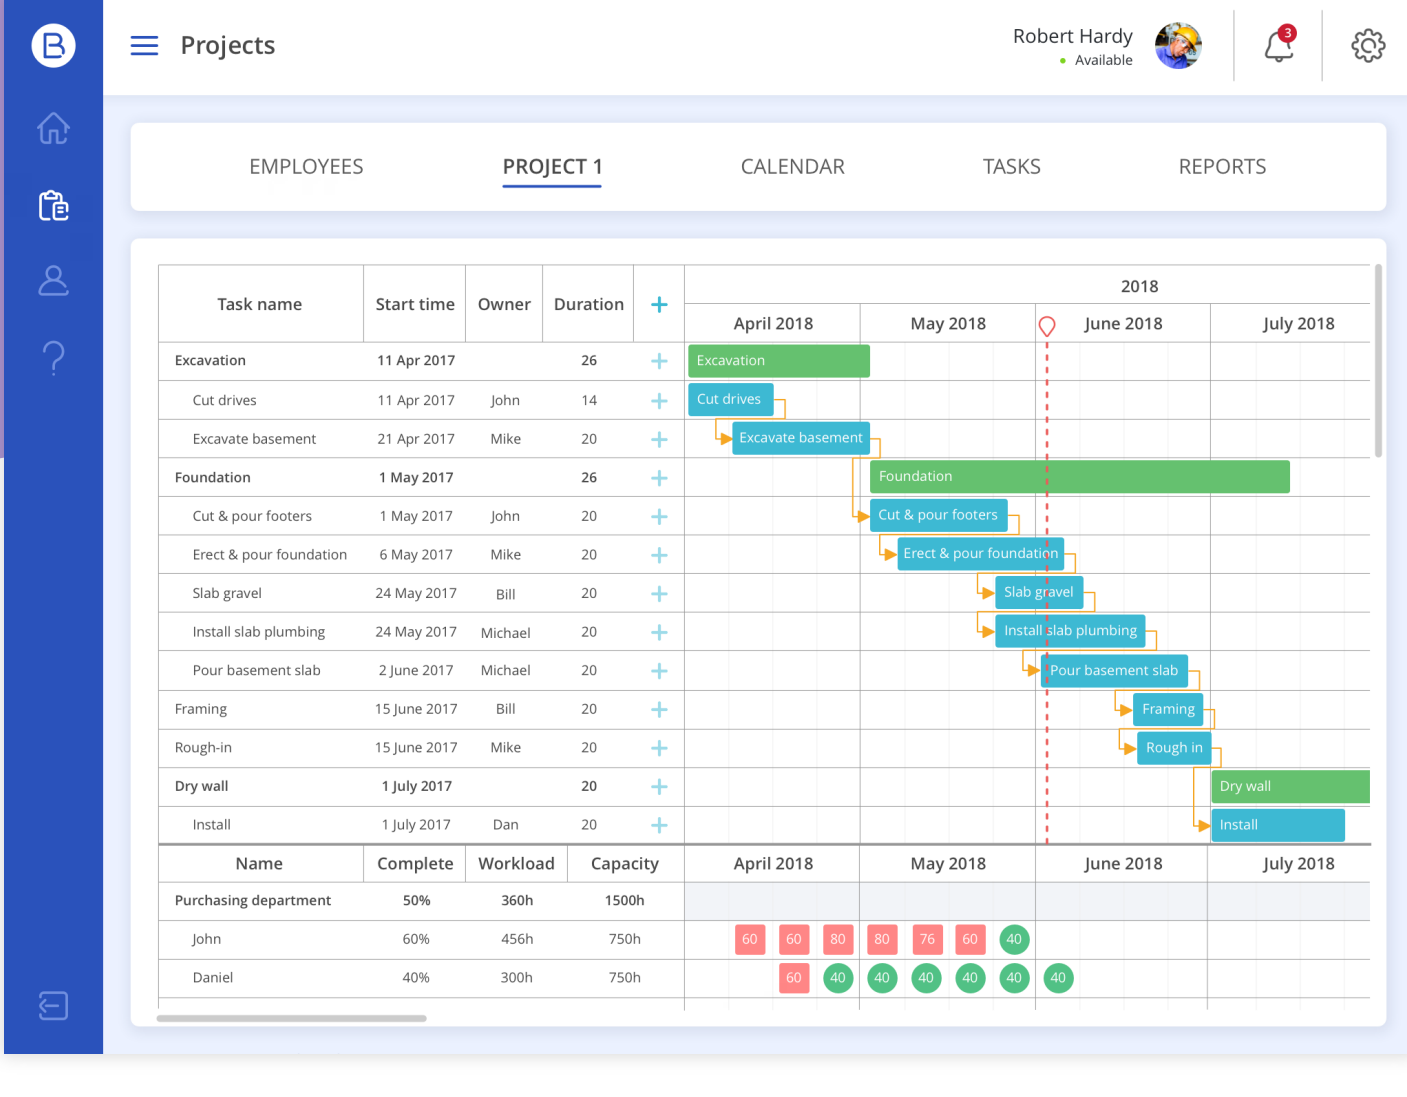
Projects

Robert Hardy
Available

3

EMPLOYEES PROJECT 1 CALENDAR TASKS REPORTS

| Task name | Start time | Owner | Duration | + |
|---|---|---|---|---|
| Excavation | 11 Apr 2017 | | 26 | + |
| Cut drives | 11 Apr 2017 | John | 14 | + |
| Excavate basement | 21 Apr 2017 | Mike | 20 | + |
| Foundation | 1 May 2017 | | 26 | + |
| Cut & pour footers | 1 May 2017 | John | 20 | + |
| Erect & pour foundation | 6 May 2017 | Mike | 20 | + |
| Slab gravel | 24 May 2017 | Bill | 20 | + |
| Install slab plumbing | 24 May 2017 | Michael | 20 | + |
| Pour basement slab | 2 June 2017 | Michael | 20 | + |
| Framing | 15 June 2017 | Bill | 20 | + |
| Rough-in | 15 June 2017 | Mike | 20 | + |
| Dry wall | 1 July 2017 | | 20 | + |
| Install | 1 July 2017 | Dan | 20 | + |

2018
April 2018 May 2018 June 2018 July 2018

Excavation
Cut drives
Excavate basement
Foundation
Cut & pour footers
Erect & pour foundation
Slab gravel
Install slab plumbing
Pour basement slab
Framing
Rough in
Dry wall
Install

| Name | Complete | Workload | Capacity |
|---|---|---|---|
| Purchasing department | 50% | 360h | 1500h |
| John | 60% | 456h | 750h |
| Daniel | 40% | 300h | 750h |

April 2018 May 2018 June 2018 July 2018

60 60 80 80 76 60 40
60 40 40 40 40 40 40